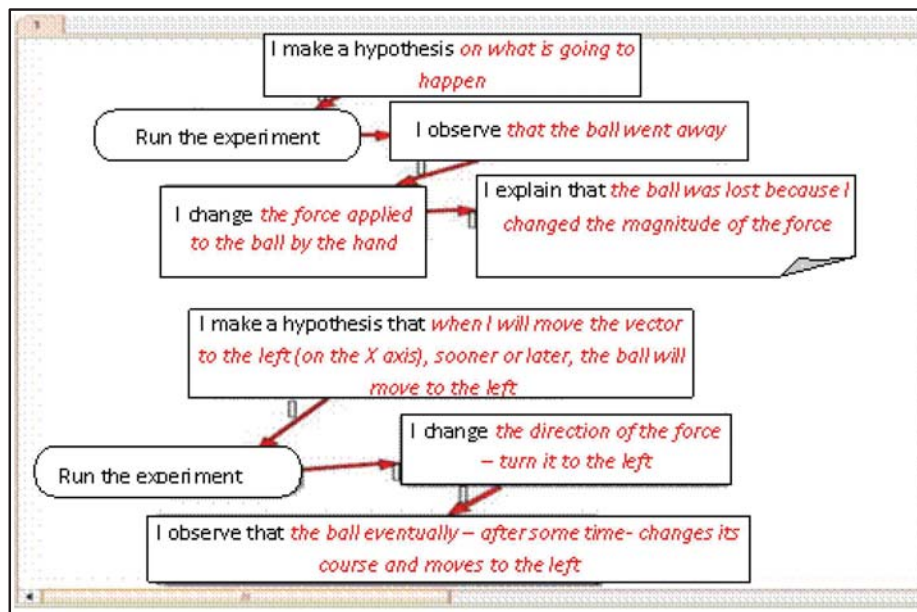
I make a hypothesis on what is going to happen

Run the experiment

I observe that the ball went away

I change the force applied to the ball by the hand

I explain that the ball was lost because I changed the magnitude of the force

I make a hypothesis that when I will move the vector to the left (on the X axis), sooner or later, the ball will move to the left

Run the experiment

I change the direction of the force – turn it to the left

I observe that the ball eventually – after some time- changes its course and moves to the left